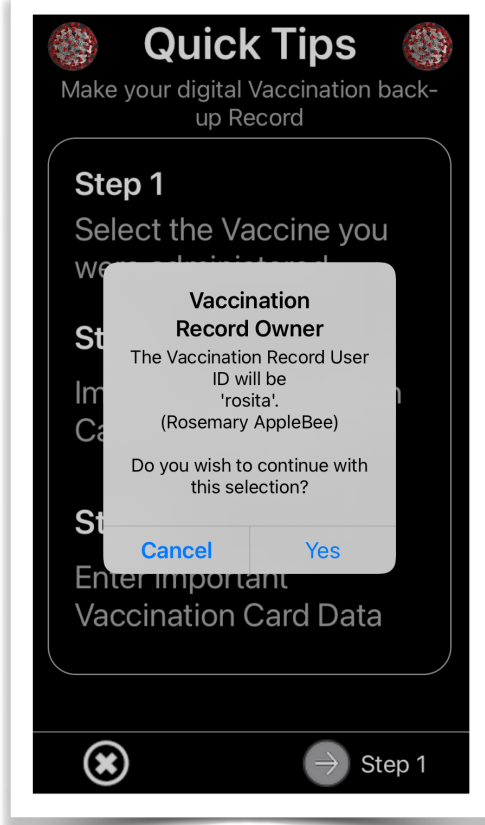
Quick Tips

Make your digital Vaccination back-up Record

Step 1

Select the Vaccine you we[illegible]

St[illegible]

Im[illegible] Ca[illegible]

St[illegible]

Enter Important Vaccination Card Data

Vaccination Record Owner

The Vaccination Record User ID will be 'rosita'. (Rosemary AppleBee)

Do you wish to continue with this selection?

Cancel

Yes

Step 1